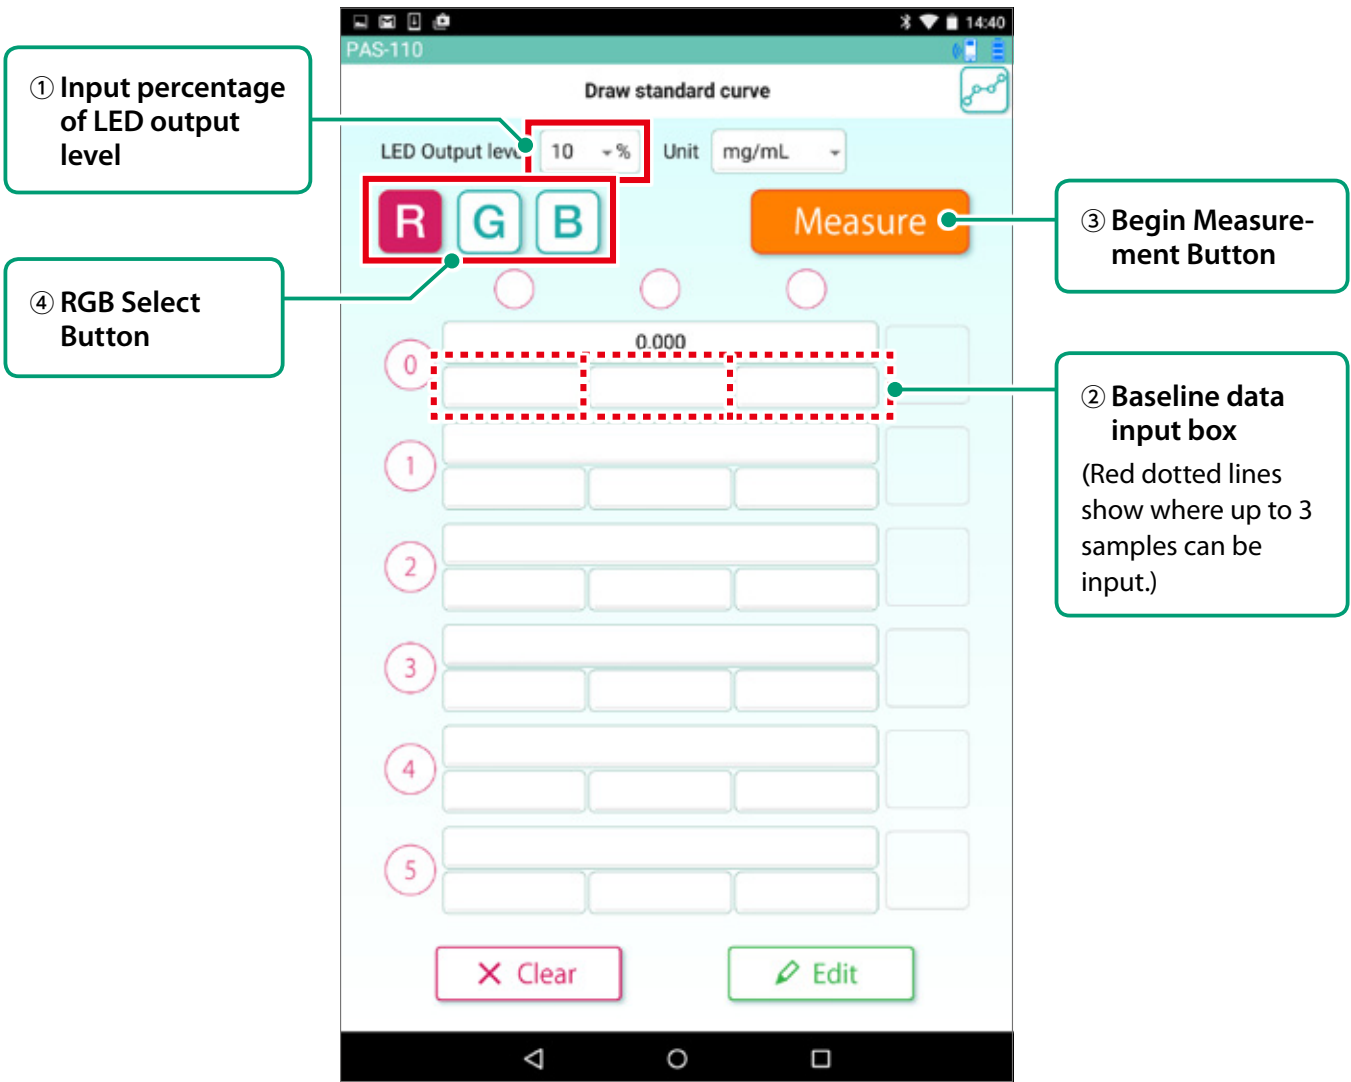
① Input percentage of LED output level

14:40

PAS-110

Draw standard curve

LED Output lev

10 %

Unit mg/mL

R G B

Measure

③ Begin Measurement Button

④ RGB Select Button

0

0.000

② Baseline data input box

(Red dotted lines show where up to 3 samples can be input.)

1

2

3

4

5

Clear

Edit